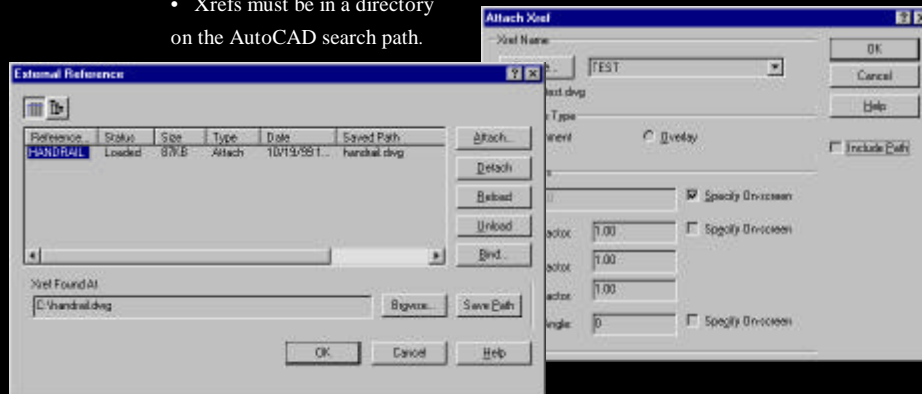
• Xrefs must be in a directory on the AutoCAD search path.

Attach Xref

Xref Name

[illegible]e... TEST

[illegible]est.dwg

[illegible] Type

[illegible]hment Overlay

Specify On-screen

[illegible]actor 1.00 Specify On-screen

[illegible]actor 1.00

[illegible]actor 1.00

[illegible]ngle 0 Specify On-screen

OK

Cancel

Help

Include Path

External Reference

| Reference... | Status | Size | Type | Date | Saved Path |
|---|---|---|---|---|---|
| HANDRAIL | Loaded | 87KB | Attach | 10/19/98 1... | handrail.dwg |

Attach...

Detach

Reload

Unload

Bind...

Xref Found At

C:\handrail.dwg

Browse...

Save Path

OK

Cancel

Help